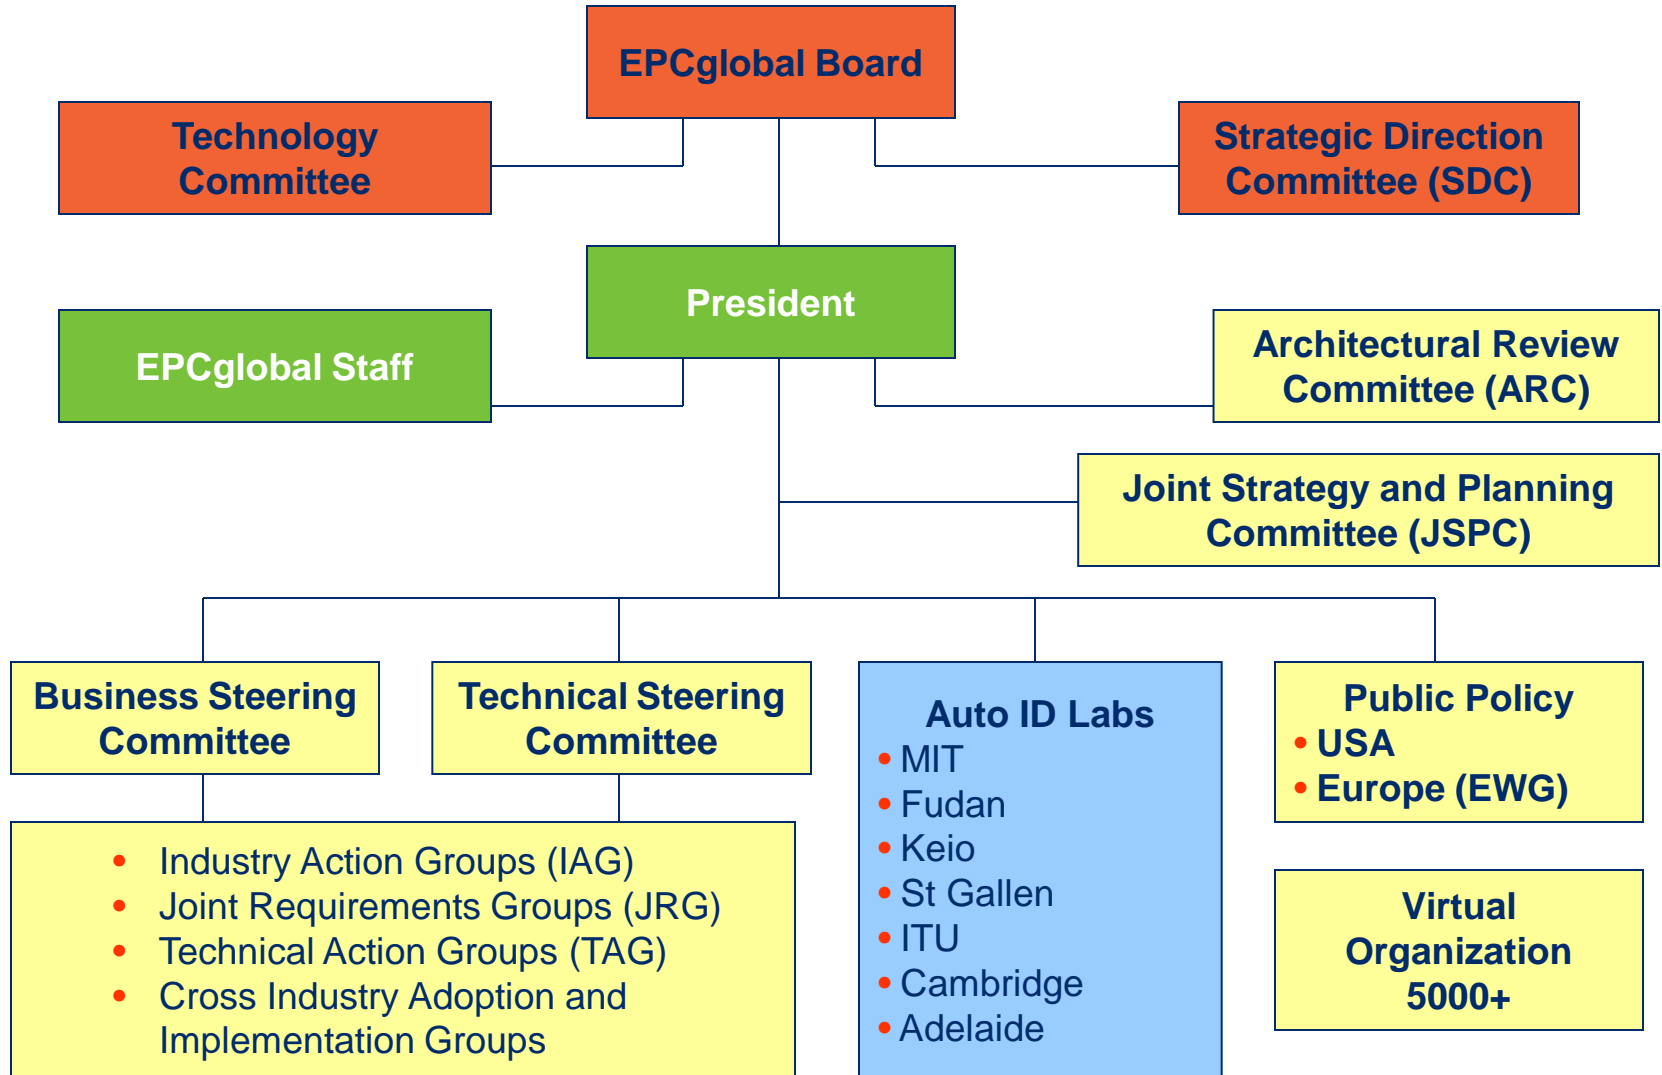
EPCglobal Board

Technology Committee

Strategic Direction Committee (SDC)

President

EPCglobal Staff

Architectural Review Committee (ARC)

Joint Strategy and Planning Committee (JSPC)

Business Steering Committee

Technical Steering Committee

Auto ID Labs
• MIT
• Fudan
• Keio
• St Gallen
• ITU
• Cambridge
• Adelaide

Public Policy
• USA
• Europe (EWG)

• Industry Action Groups (IAG)
• Joint Requirements Groups (JRG)
• Technical Action Groups (TAG)
• Cross Industry Adoption and Implementation Groups

Virtual Organization 5000+